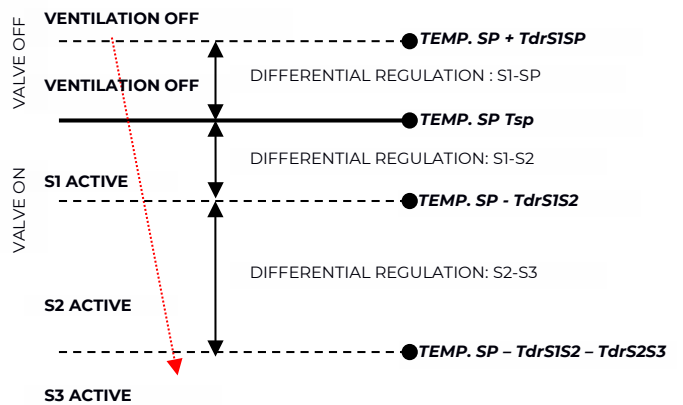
VALVE OFF

VALVE ON

VENTILATION OFF

TEMP. SP + TdrS1SP

VENTILATION OFF

DIFFERENTIAL REGULATION : S1-SP

TEMP. SP Tsp

DIFFERENTIAL REGULATION: S1-S2

S1 ACTIVE

TEMP. SP - TdrS1S2

DIFFERENTIAL REGULATION: S2-S3

S2 ACTIVE

TEMP. SP – TdrS1S2 – TdrS2S3

S3 ACTIVE